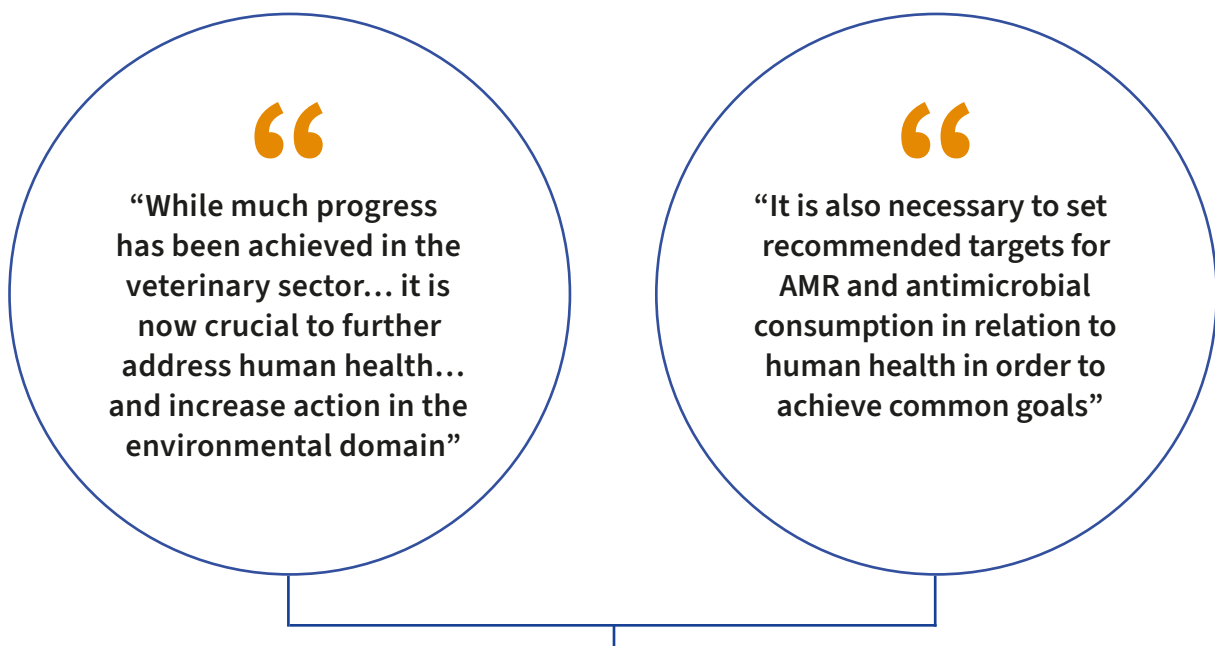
“

“While much progress has been achieved in the veterinary sector… it is now crucial to further address human health… and increase action in the environmental domain”

“

“It is also necessary to set recommended targets for AMR and antimicrobial consumption in relation to human health in order to achieve common goals”